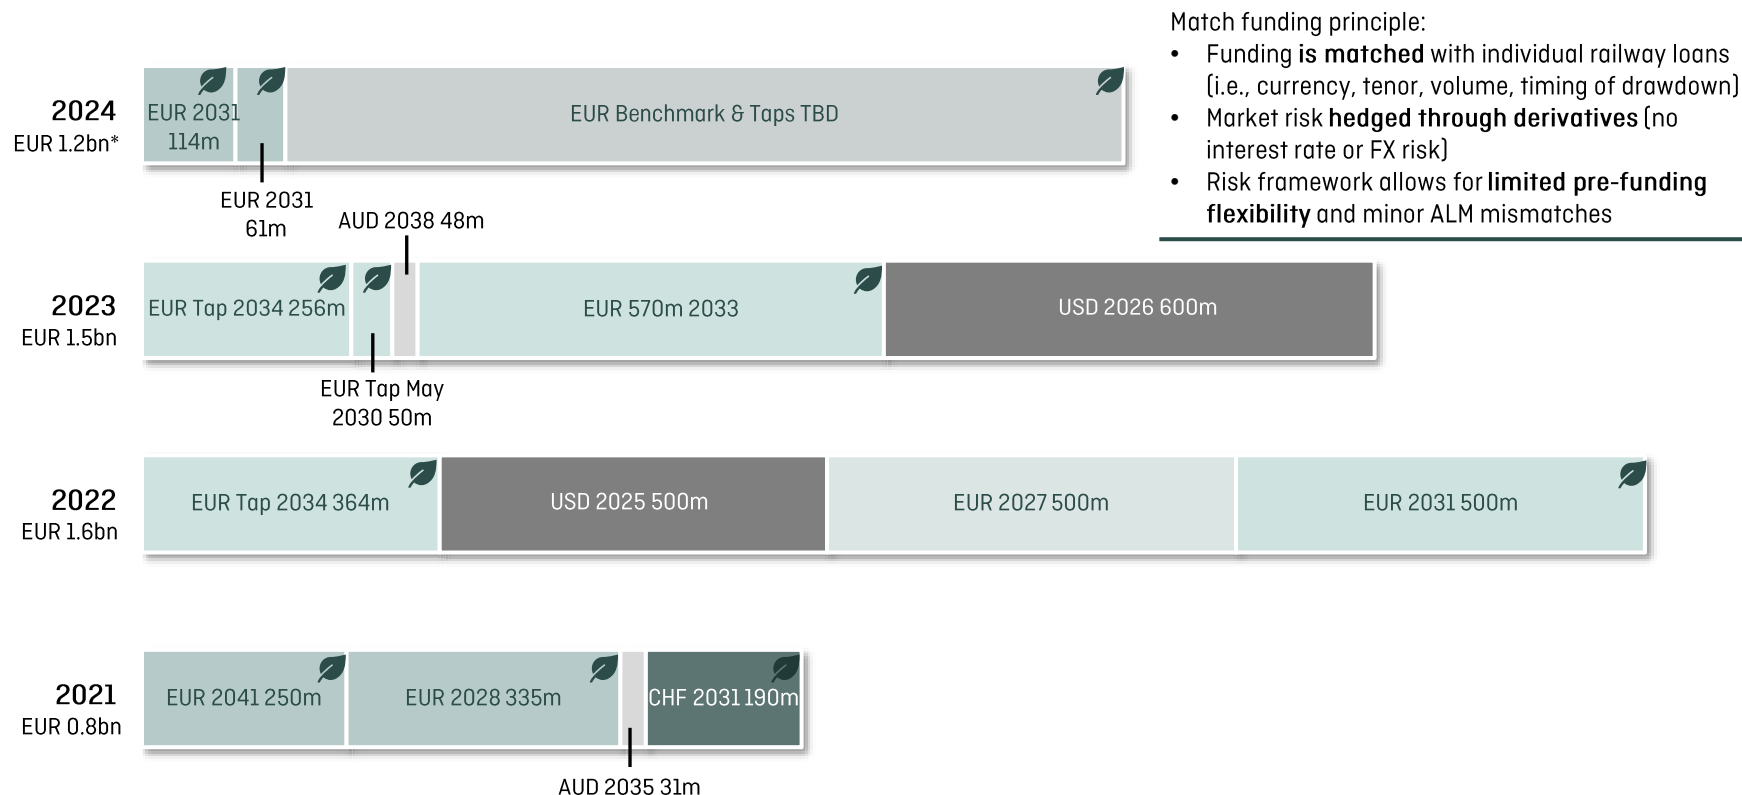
Match funding principle:

- Funding **is matched** with individual railway loans (i.e., currency, tenor, volume, timing of drawdown)
- Market risk **hedged through derivatives** (no interest rate or FX risk)
- Risk framework allows for **limited pre-funding flexibility** and minor ALM mismatches

2024
EUR 1.2bn*

EUR 2031 114m

EUR Benchmark & Taps TBD

EUR 2031 61m

AUD 2038 48m

2023
EUR 1.5bn

EUR Tap 2034 256m

EUR 570m 2033

USD 2026 600m

EUR Tap May 2030 50m

2022
EUR 1.6bn

EUR Tap 2034 364m

USD 2025 500m

EUR 2027 500m

EUR 2031 500m

2021
EUR 0.8bn

EUR 2041 250m

EUR 2028 335m

CHF 2031 190m

AUD 2035 31m